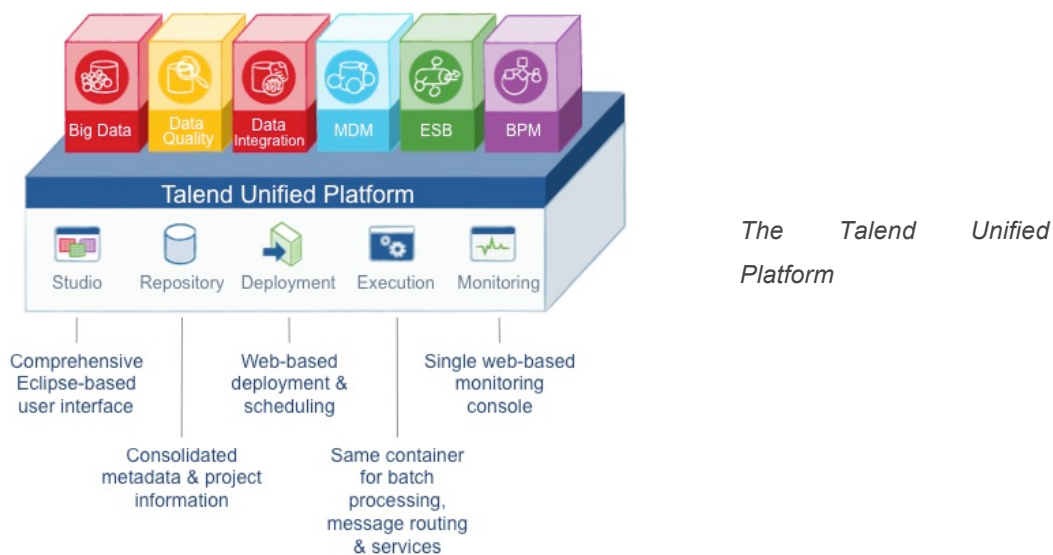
Big Data

Data Quality

Data Integration

MDM

ESB

BPM

Talend Unified Platform

Studio

Repository

Deployment

Execution

Monitoring

Comprehensive Eclipse-based user interface

Web-based deployment & scheduling

Single web-based monitoring console

Consolidated metadata & project information

Same container for batch processing, message routing & services

The Talend Unified Platform